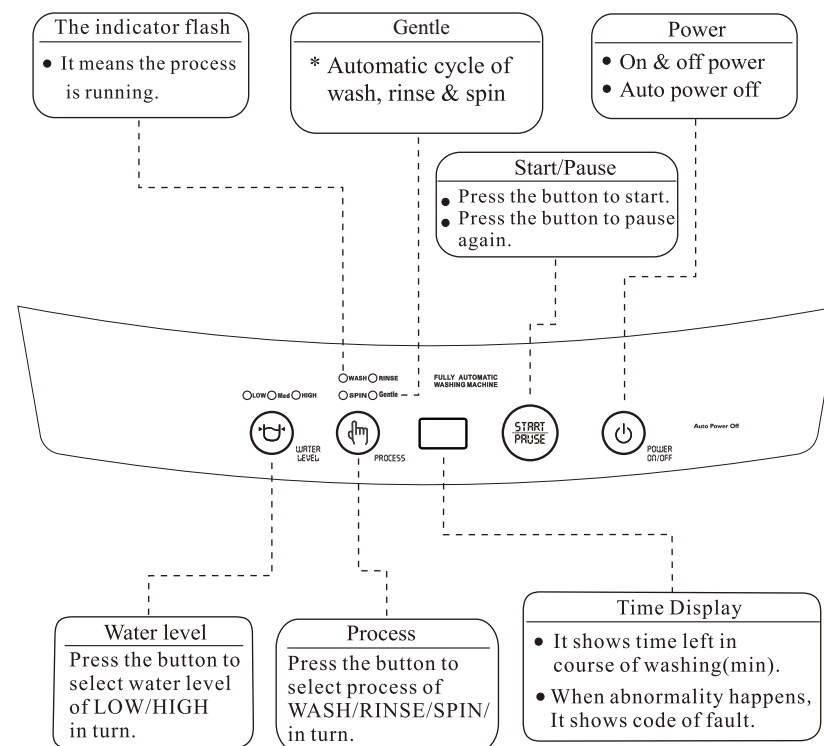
The indicator flash
• It means the process is running.

Gentle
* Automatic cycle of wash, rinse & spin

Power
• On & off power
• Auto power off

Start/Pause
• Press the button to start.
• Press the button to pause again.

LOW Med HIGH

WASH RINSE
SPIN Gentle

FULLY AUTOMATIC WASHING MACHINE

WATER LEVEL

PROCESS

START PAUSE

POWER ON/OFF

Auto Power Off

Water level
Press the button to select water level of LOW/HIGH in turn.

Process
Press the button to select process of WASH/RINSE/SPIN/ in turn.

Time Display
• It shows time left in course of washing(min).
• When abnormality happens, It shows code of fault.